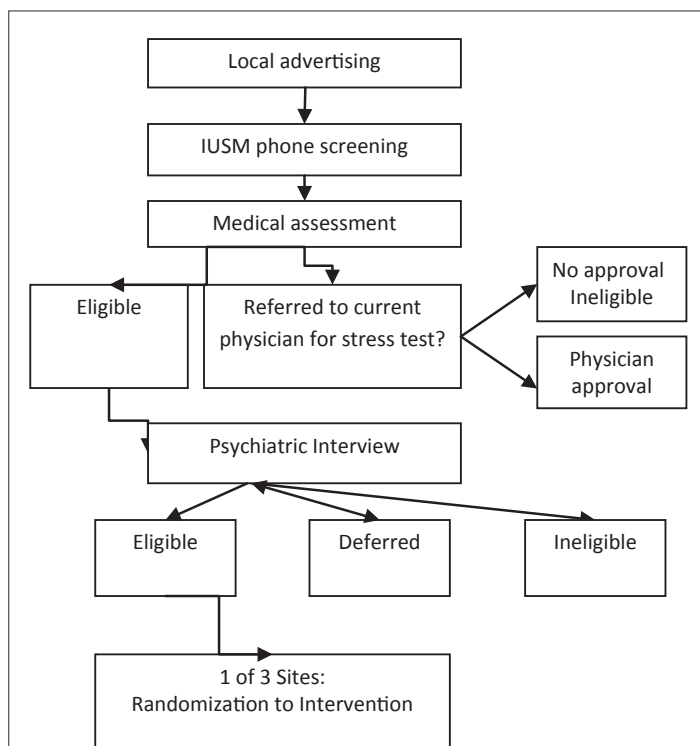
Local advertising

IUSM phone screening

Medical assessment

Eligible

Referred to current physician for stress test?

No approval Ineligible

Physician approval

Psychiatric Interview

Eligible

Deferred

Ineligible

1 of 3 Sites: Randomization to Intervention